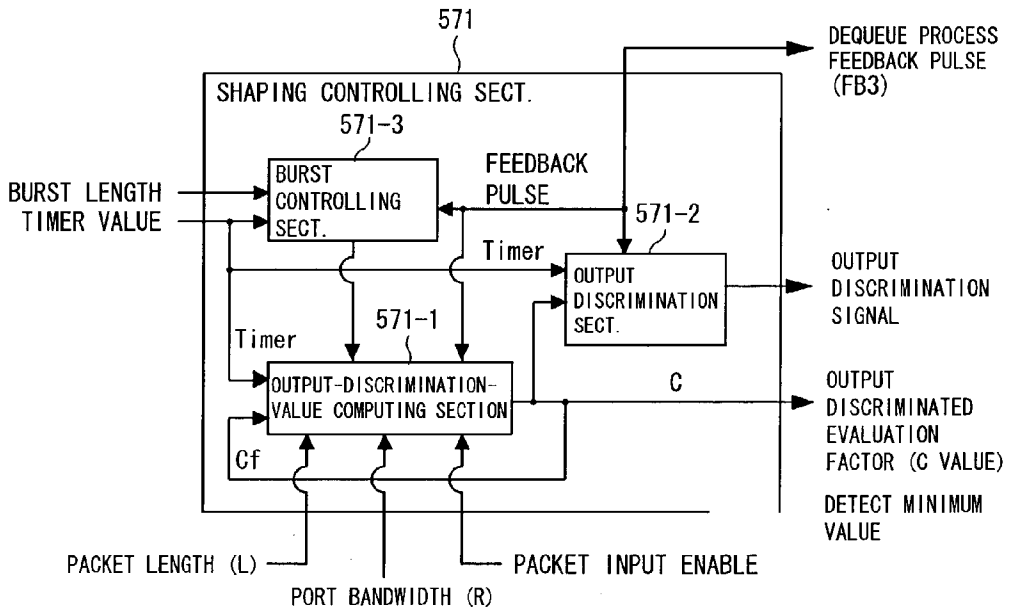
571

DEQUEUE PROCESS FEEDBACK PULSE (FB3)

SHAPING CONTROLLING SECT.

571-3

BURST CONTROLLING SECT.

FEEDBACK PULSE

BURST LENGTH

TIMER VALUE

571-2

Timer

OUTPUT DISCRIMINATION SECT.

OUTPUT DISCRIMINATION SIGNAL

Timer

571-1

OUTPUT-DISCRIMINATION-VALUE COMPUTING SECTION

C

OUTPUT DISCRIMINATED EVALUATION FACTOR (C VALUE)

Cf

DETECT MINIMUM VALUE

PACKET LENGTH (L)

PACKET INPUT ENABLE

PORT BANDWIDTH (R)